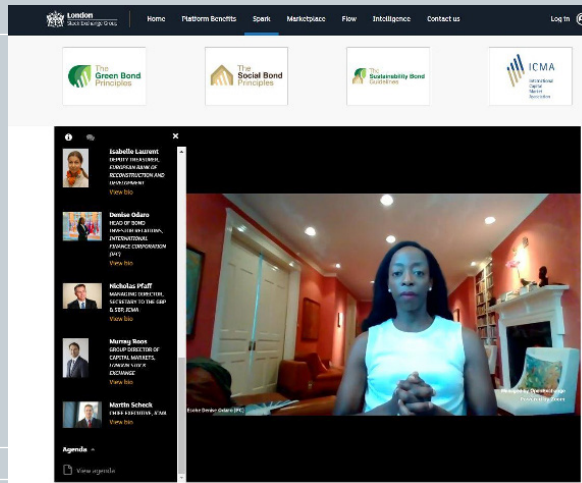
London Stock Exchange Group

Home Platform Benefits Spark Marketplace Flow Intelligence Contact us Log In

The Green Bond Principles

The Social Bond Principles

The Sustainability Bond Guidelines

ICMA International Capital Market Association

Isabelle Laurent
DEPUTY TREASURER, EUROPEAN BANK OF RECONSTRUCTION AND DEVELOPMENT
View bio

Denise Odaro
HEAD OF BOND INVESTOR RELATIONS, INTERNATIONAL FINANCE CORPORATION (IFC)
View bio

Nicholas Pfaff
MANAGING DIRECTOR, SECRETARY TO THE GBP & SBP, ICMA
View bio

Murray Roos
GROUP DIRECTOR OF CAPITAL MARKETS, LONDON STOCK EXCHANGE
View bio

Martin Scheck
CHIEF EXECUTIVE, ICMA
View bio

Agenda
View agenda

Denise Odaro (IFC)

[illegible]